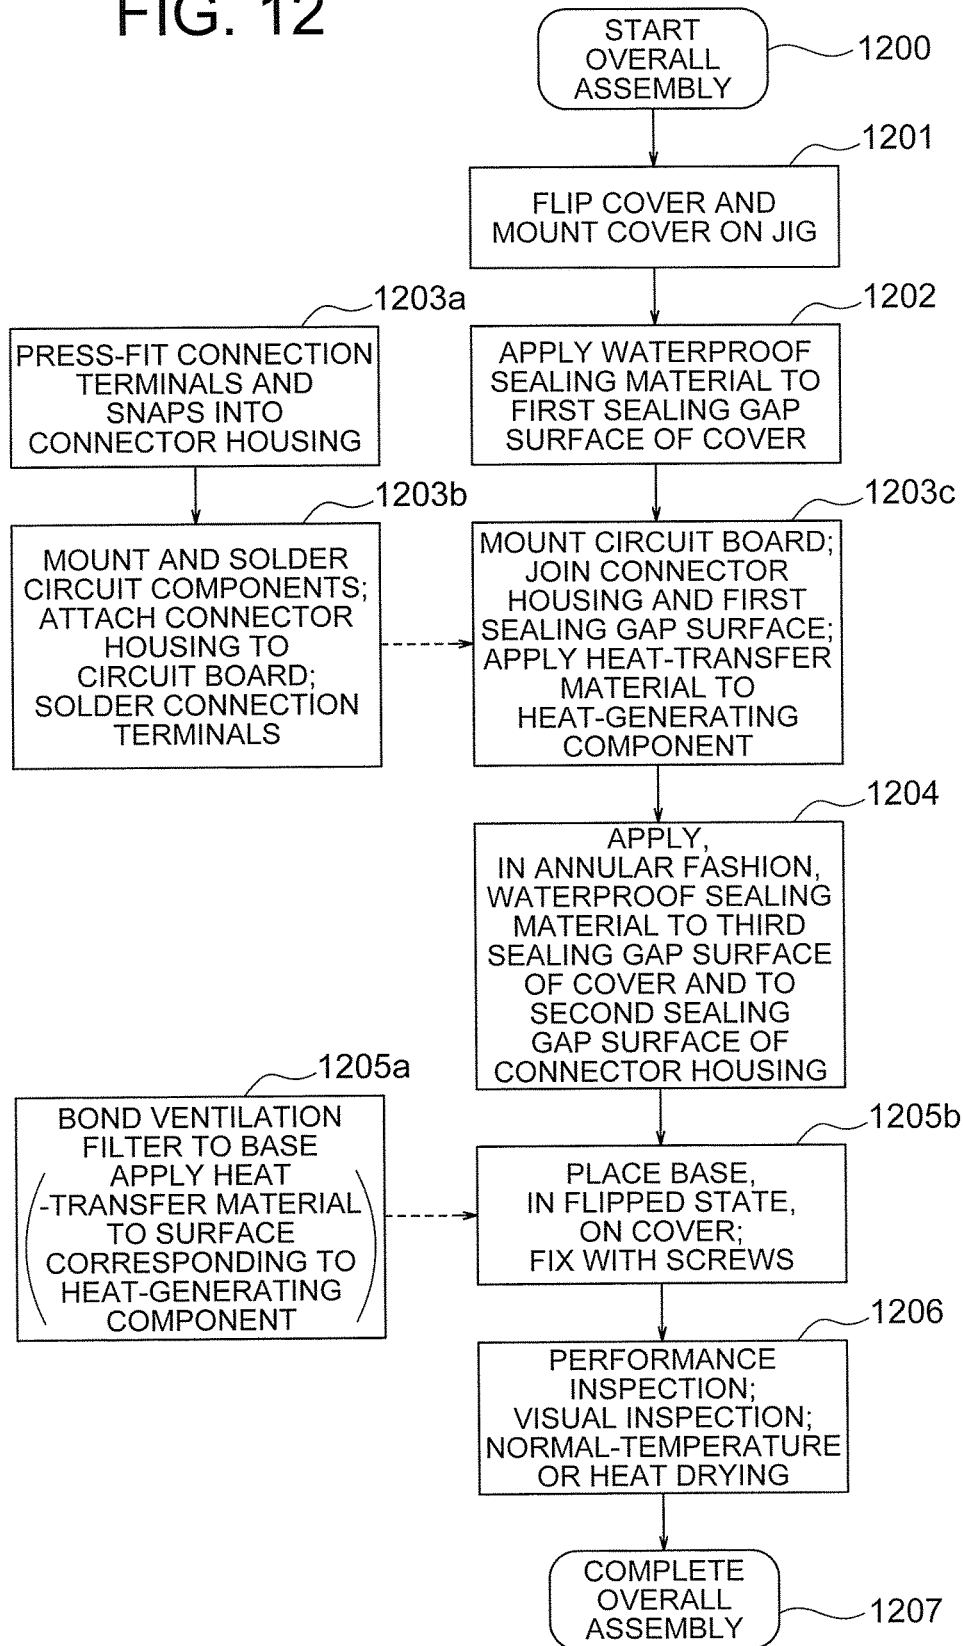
FIG. 12

START OVERALL ASSEMBLY

1200

1201

FLIP COVER AND MOUNT COVER ON JIG

1203a

PRESS-FIT CONNECTION TERMINALS AND SNAPS INTO CONNECTOR HOUSING

1202

APPLY WATERPROOF SEALING MATERIAL TO FIRST SEALING GAP SURFACE OF COVER

1203b

MOUNT AND SOLDER CIRCUIT COMPONENTS; ATTACH CONNECTOR HOUSING TO CIRCUIT BOARD; SOLDER CONNECTION TERMINALS

1203c

MOUNT CIRCUIT BOARD; JOIN CONNECTOR HOUSING AND FIRST SEALING GAP SURFACE; APPLY HEAT-TRANSFER MATERIAL TO HEAT-GENERATING COMPONENT

1204

APPLY, IN ANNULAR FASHION, WATERPROOF SEALING MATERIAL TO THIRD SEALING GAP SURFACE OF COVER AND TO SECOND SEALING GAP SURFACE OF CONNECTOR HOUSING

1205a

BOND VENTILATION FILTER TO BASE (APPLY HEAT-TRANSFER MATERIAL TO SURFACE CORRESPONDING TO HEAT-GENERATING COMPONENT)

1205b

PLACE BASE, IN FLIPPED STATE, ON COVER; FIX WITH SCREWS

1206

PERFORMANCE INSPECTION; VISUAL INSPECTION; NORMAL-TEMPERATURE OR HEAT DRYING

COMPLETE OVERALL ASSEMBLY

1207